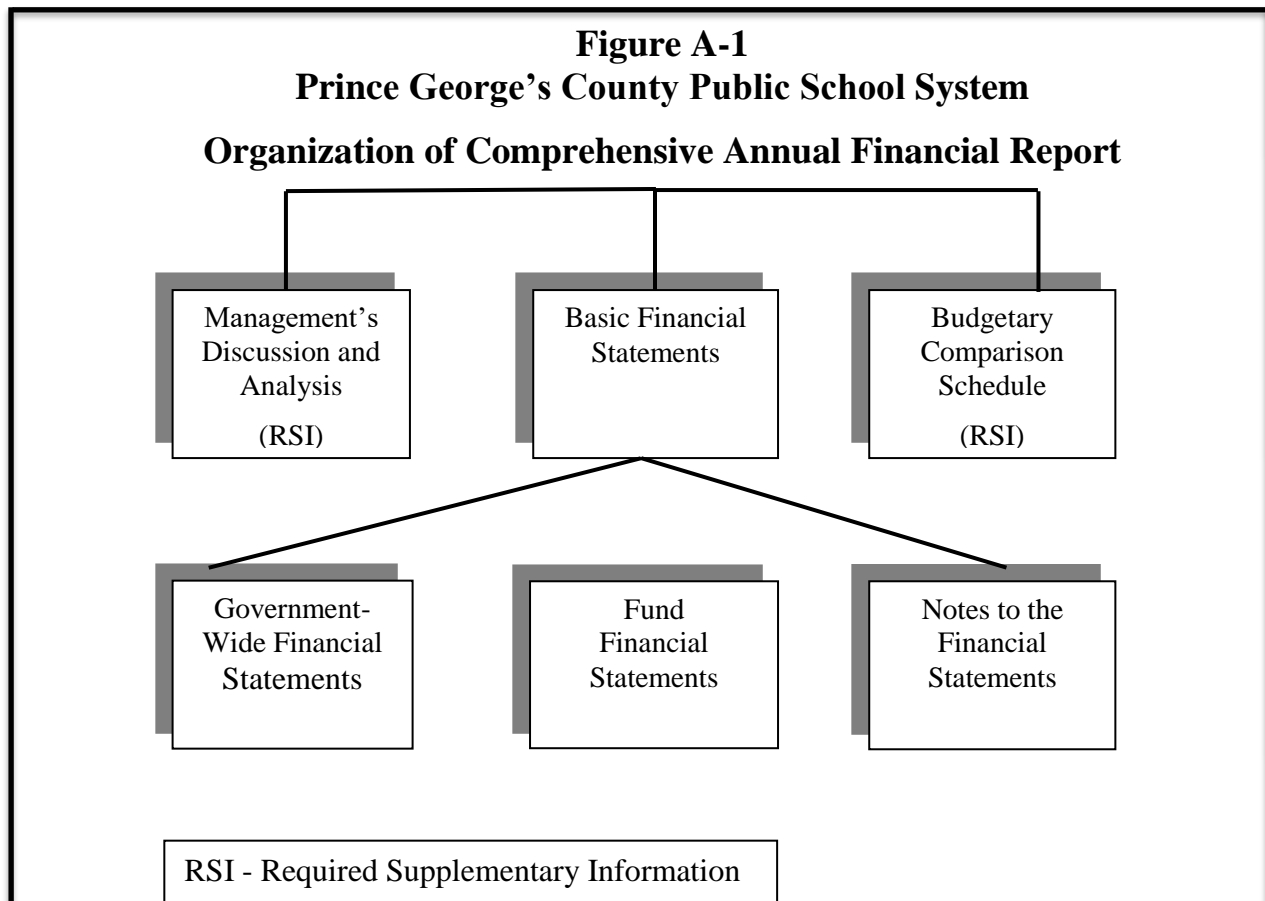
**Figure A-1**
**Prince George's County Public School System**

**Organization of Comprehensive Annual Financial Report**

Management's Discussion and Analysis
(RSI)

Basic Financial Statements

Budgetary Comparison Schedule
(RSI)

Government-Wide Financial Statements

Fund Financial Statements

Notes to the Financial Statements

RSI - Required Supplementary Information